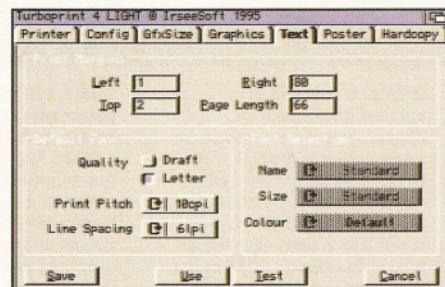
Turboprint 4 LIGHT © IrseeSoft 1995

Printer | Config | GfxSize | Graphics | Text | Poster | Hardcopy

Print Margins

Left 1 Right 80

Top 2 Page Length 66

Default Font

Quality Draft

Letter

Print Pitch 10cpi

Line Spacing 6lpi

Font Selection

Name Standard

Size Standard

Colour Default

Save Use Test Cancel